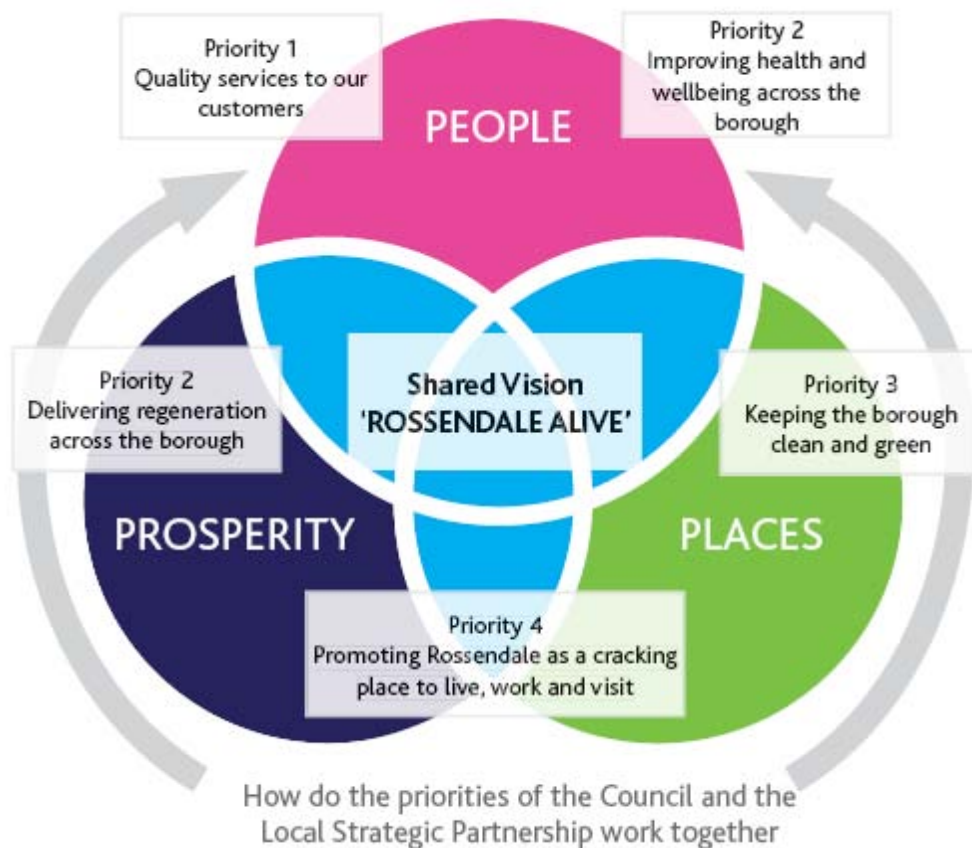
Priority 1
Quality services to our customers

Priority 2
Improving health and wellbeing across the borough

PEOPLE

Priority 2
Delivering regeneration across the borough

Shared Vision
'ROSSENDALE ALIVE'

Priority 3
Keeping the borough clean and green

PROSPERITY

PLACES

Priority 4
Promoting Rossendale as a cracking place to live, work and visit

How do the priorities of the Council and the Local Strategic Partnership work together